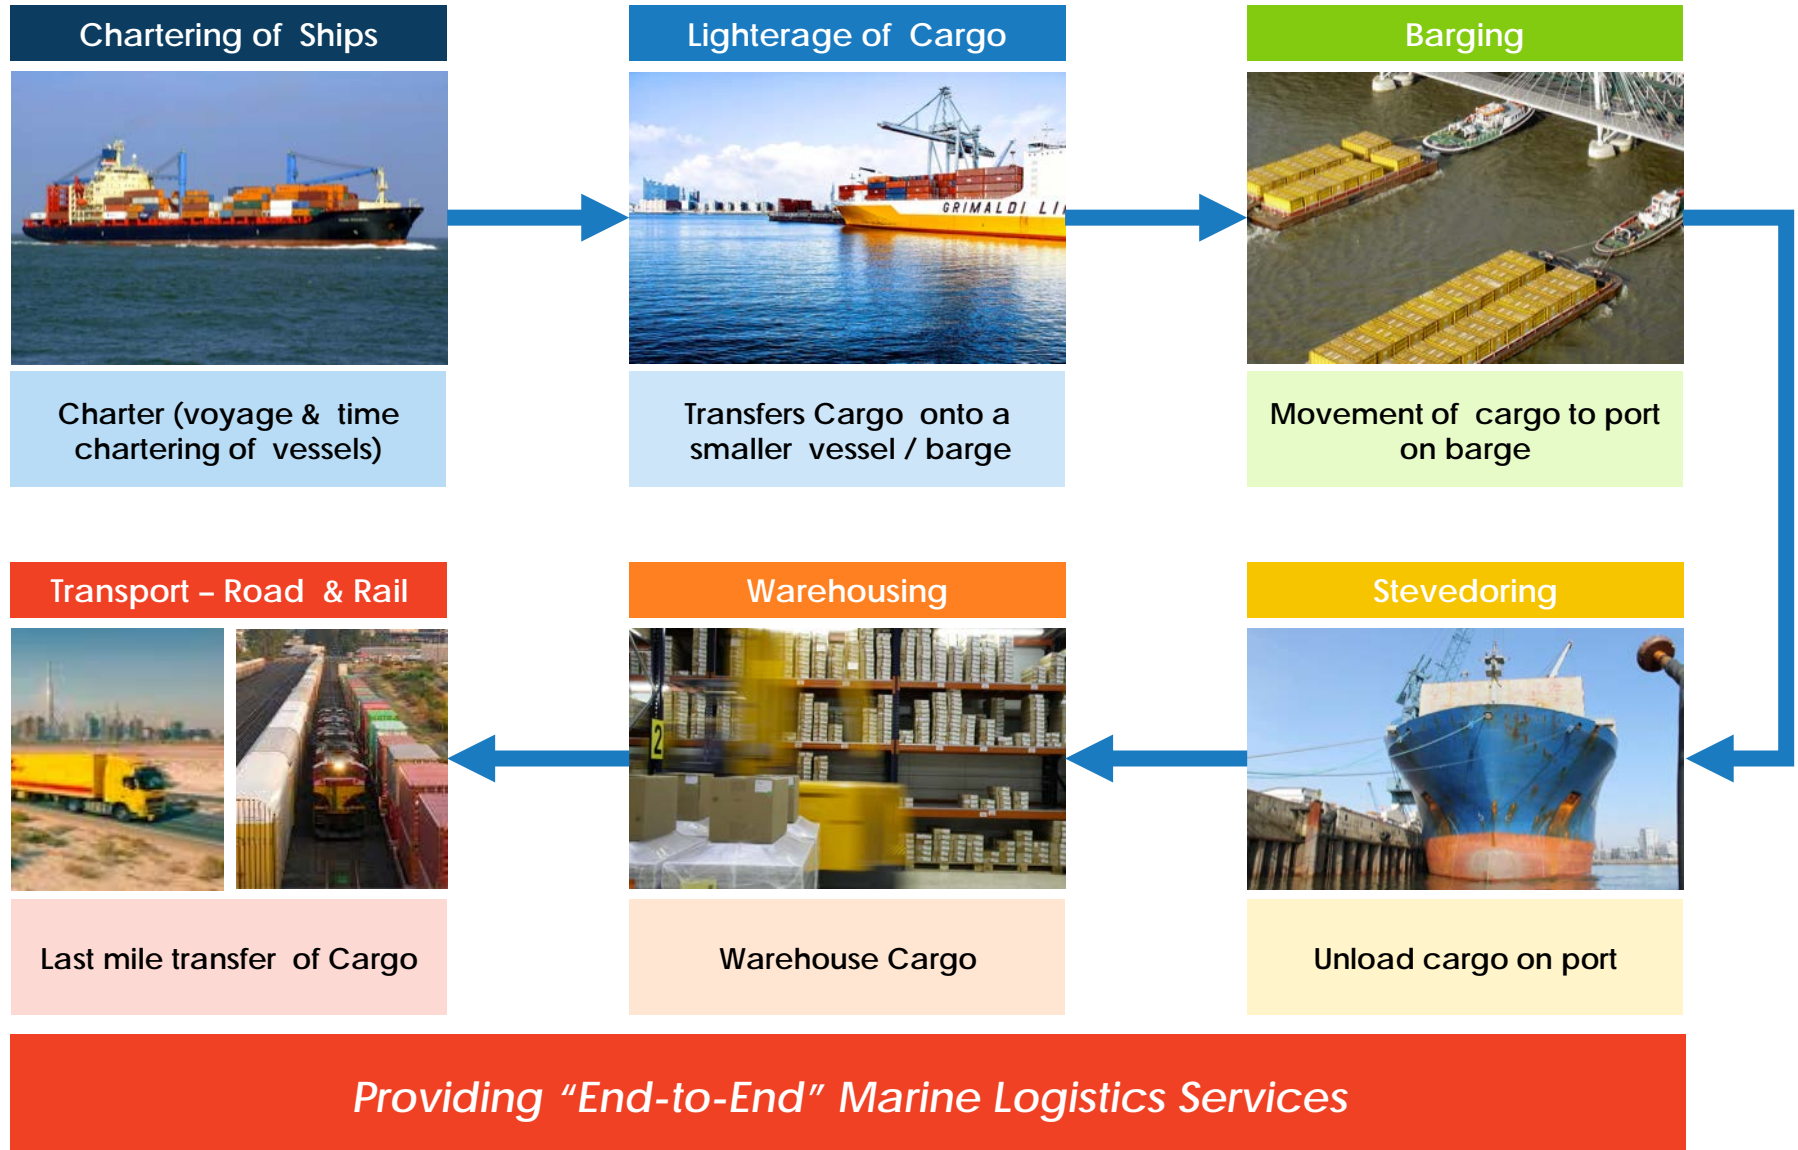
Chartering of Ships

Charter (voyage & time chartering of vessels)

Lighterage of Cargo

GRIMALDI LI

Transfers Cargo onto a smaller vessel / barge

Barging

Movement of cargo to port on barge

Stevedoring

Unload cargo on port

Warehousing

2

Warehouse Cargo

Transport – Road & Rail

Last mile transfer of Cargo

Providing "End-to-End" Marine Logistics Services